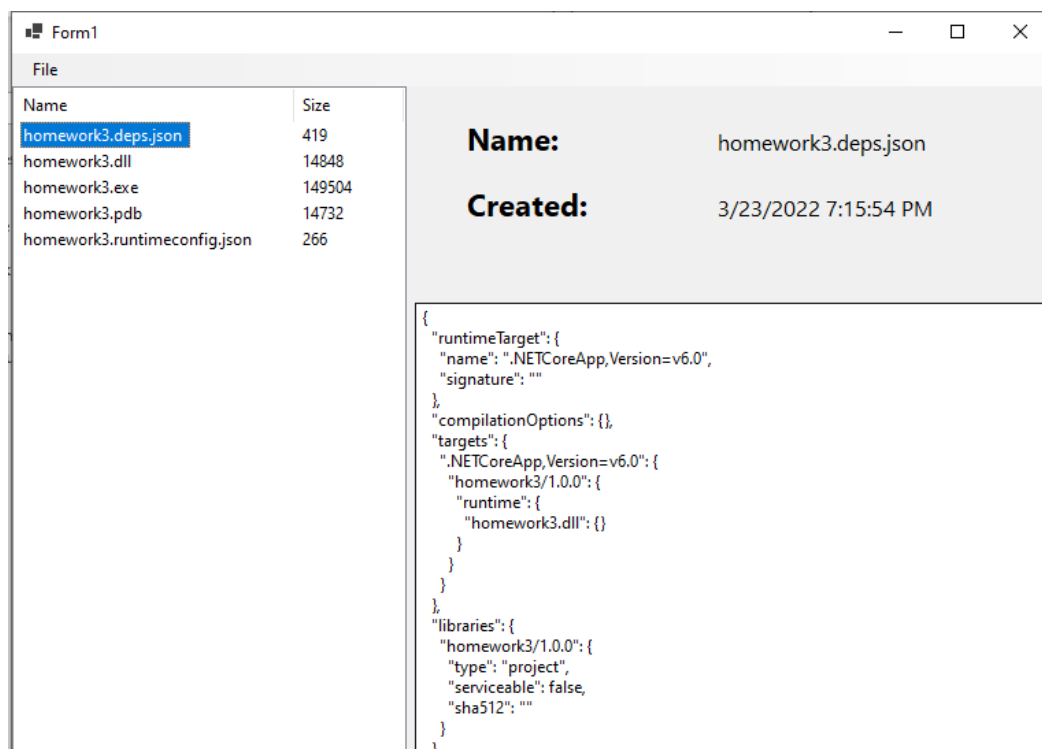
Form1

File

| Name | Size |
|---|---|
| homework3.deps.json | 419 |
| homework3.dll | 14848 |
| homework3.exe | 149504 |
| homework3.pdb | 14732 |
| homework3.runtimeconfig.json | 266 |

Name: homework3.deps.json

Created: 3/23/2022 7:15:54 PM

{
"runtimeTarget": {
"name": ".NETCoreApp,Version=v6.0",
"signature": ""
},
"compilationOptions": {},
"targets": {
".NETCoreApp,Version=v6.0": {
"homework3/1.0.0": {
"runtime": {
"homework3.dll": {}
}
}
}
},
"libraries": {
"homework3/1.0.0": {
"type": "project",
"serviceable": false,
"sha512": ""
}
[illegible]